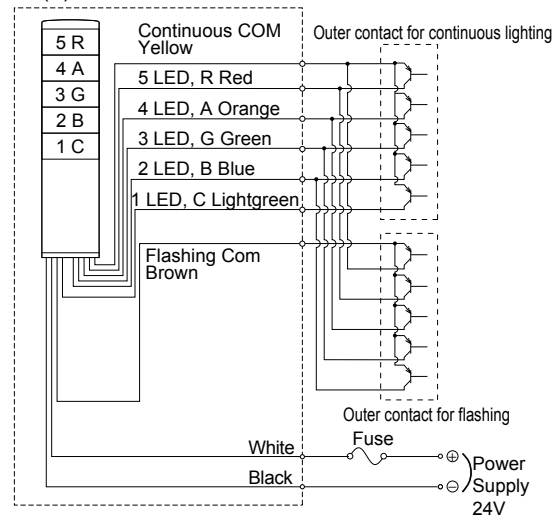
5 R
4 A
3 G
2 B
1 C

Continuous COM Yellow

Outer contact for continuous lighting

5 LED, R Red
4 LED, A Orange
3 LED, G Green
2 LED, B Blue
1 LED, C Lightgreen

Flashing Com Brown

Outer contact for flashing

White
Fuse
Black

$\oplus$
$\ominus$
Power Supply 24V